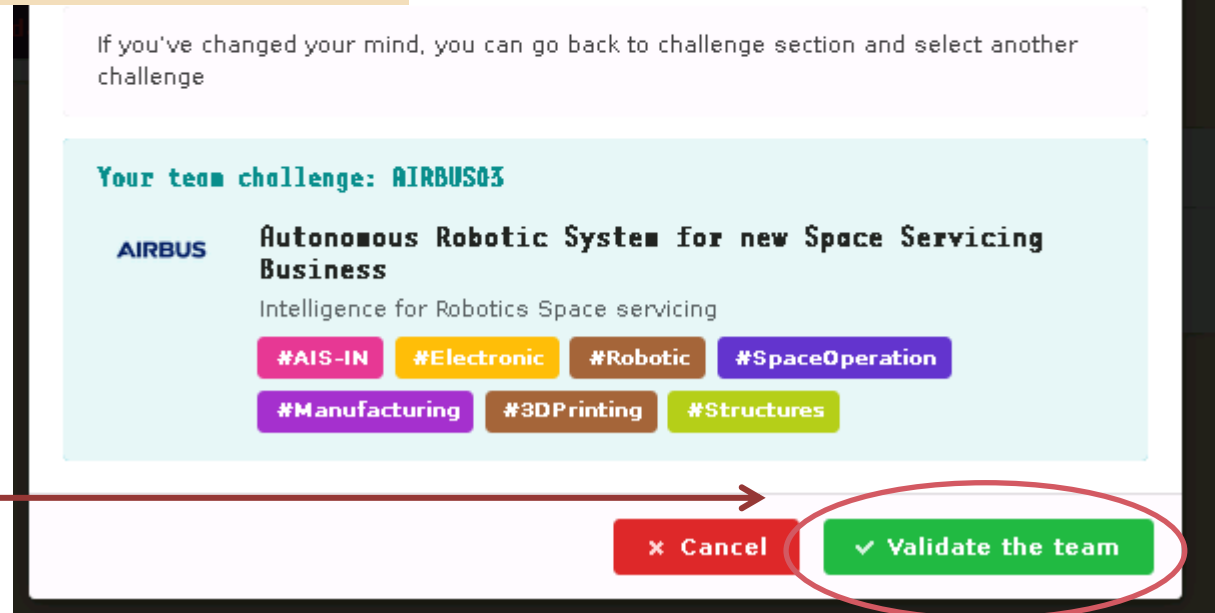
If you've changed your mind, you can go back to challenge section and select another challenge

Your team challenge: AIRBUS03

AIRBUS

Autonomous Robotic System for new Space Servicing Business

Intelligence for Robotics Space servicing

#AIS-IN #Electronic #Robotic #SpaceOperation #Manufacturing #3DPrinting #Structures

× Cancel ✓ Validate the team